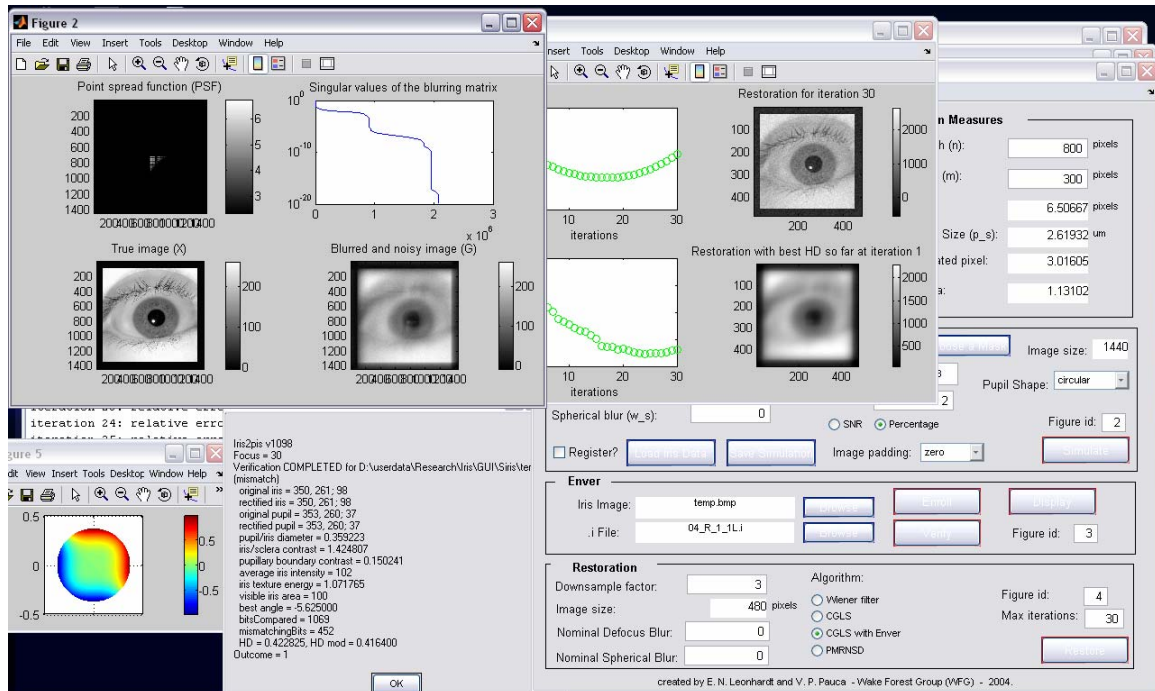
Figure 2

File Edit View Insert Tools Desktop Window Help

Point spread function (PSF)

200 400 600 800 1000 1200 1400

6 5 4 3

200400600800100012001400

Singular values of the blurring matrix

$10^0$ $10^{-10}$ $10^{-20}$

0 1 2 3

x $10^6$

True image (X)

200 400 600 800 1000 1200 1400

200 100 0

200400600800100012001400

Blurred and noisy image (G)

200 400 600 800 1000 1200 1400

200 100 0

200400600800100012001400

nsert Tools Desktop Window Help

10 20 30
iterations

Restoration for iteration 30

100 200 300 400

200 400

2000 1500 1000 500 0

10 20 30
iterations

Restoration with best HD so far at iteration 1

100 200 300 400

200 400

2000 1500 1000 500

n Measures

h (n): 800 pixels

(m): 300 pixels

6.50667 pixels

Size (p_s): 2.61932 um

ated pixel: 3.01605

a: 1.13102

Image size: 1440

Pupil Shape: circular

2

Figure id: 2

Spherical blur (w_s): 0

SNR Percentage

Register? Load Iris Data Save Simulation Image padding: zero Simulate

iteration 24: relative erro

Iris2pis v1098
Focus = 30
Verification COMPLETED for D:\userdata\Research\Iris\GUI\Siris\ter
(mismatch)
original iris = 350, 261; 98
rectified iris = 350, 261; 98
original pupil = 353, 260; 37
rectified pupil = 353, 260; 37
pupil/iris diameter = 0.359223
iris/sclera contrast = 1.424807
pupillary boundary contrast = 0.150241
average iris intensity = 102
iris texture energy = 1.071765
visible iris area = 100
best angle = -5.625000
bitsCompared = 1069
mismatchingBits = 452
HD = 0.422825, HD mod = 0.416400
Outcome = 1

OK

igure 5

dit View Insert Tools Desktop Window Help

0.5 0 -0.5

0.5 0 -0.5

Enver

Iris Image: temp.bmp Browse Enroll Display

.i File: 04_R_1_1L.i Browse Verify Figure id: 3

Restoration

Downsample factor: 3

Image size: 480 pixels

Nominal Defocus Blur: 0

Nominal Spherical Blur: 0

Algorithm:
Wiener filter
CGLS
CGLS with Enver
PMRNSD

Figure id: 4

Max iterations: 30

Restore

created by E. N. Leonhardt and V. P. Pauca - Wake Forest Group (WFG) - 2004.